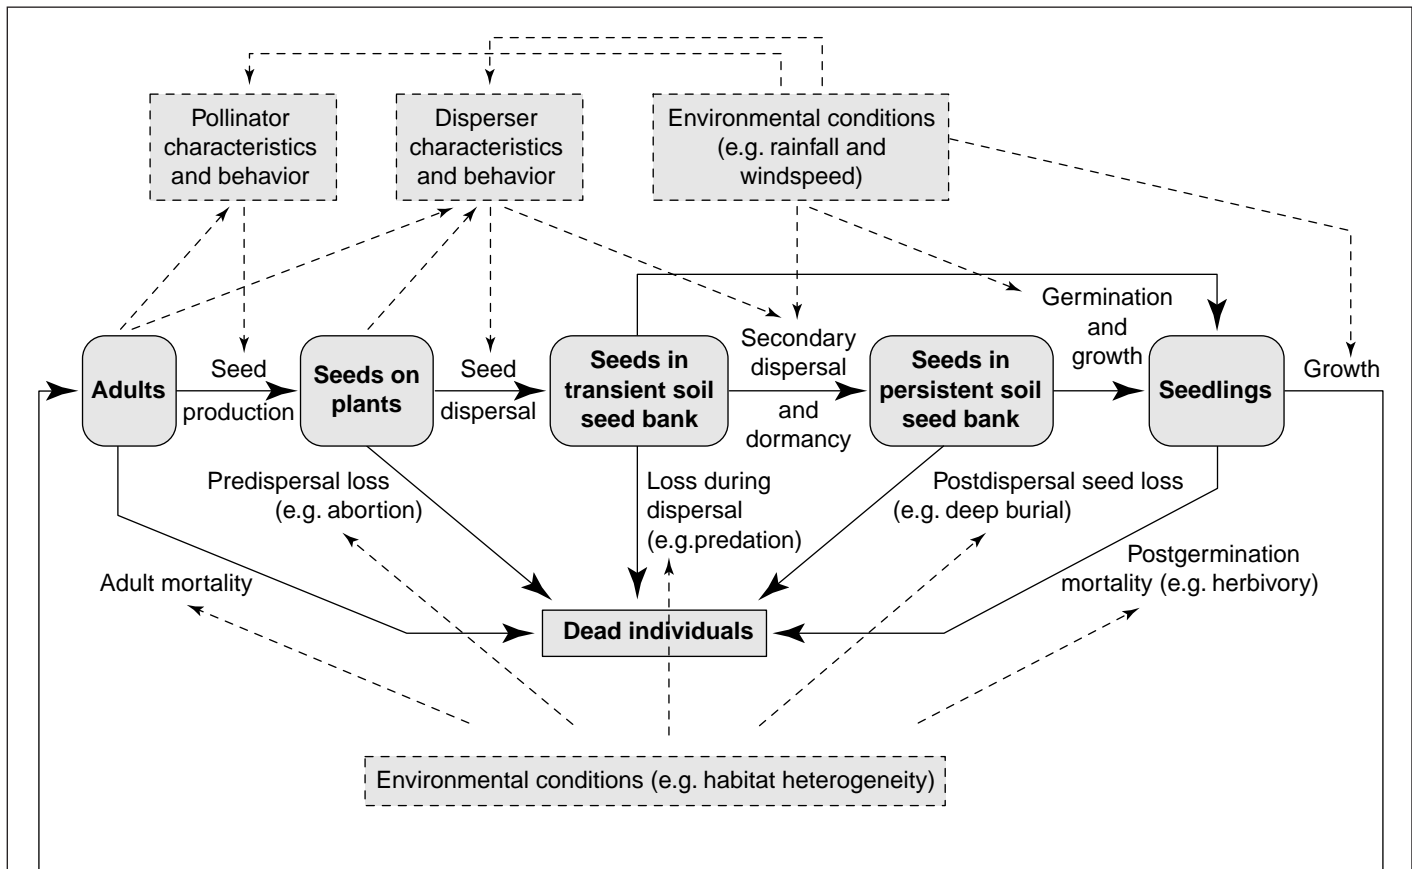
Pollinator characteristics and behavior

Disperser characteristics and behavior

Environmental conditions (e.g. rainfall and windspeed)

Adults

Seed production

Seeds on plants

Seed dispersal

Seeds in transient soil seed bank

Secondary dispersal and dormancy

Seeds in persistent soil seed bank

Germination and growth

Seedlings

Growth

Predispersal loss (e.g. abortion)

Loss during dispersal (e.g.predation)

Postdispersal seed loss (e.g. deep burial)

Postgermination mortality (e.g. herbivory)

Adult mortality

Dead individuals

Environmental conditions (e.g. habitat heterogeneity)